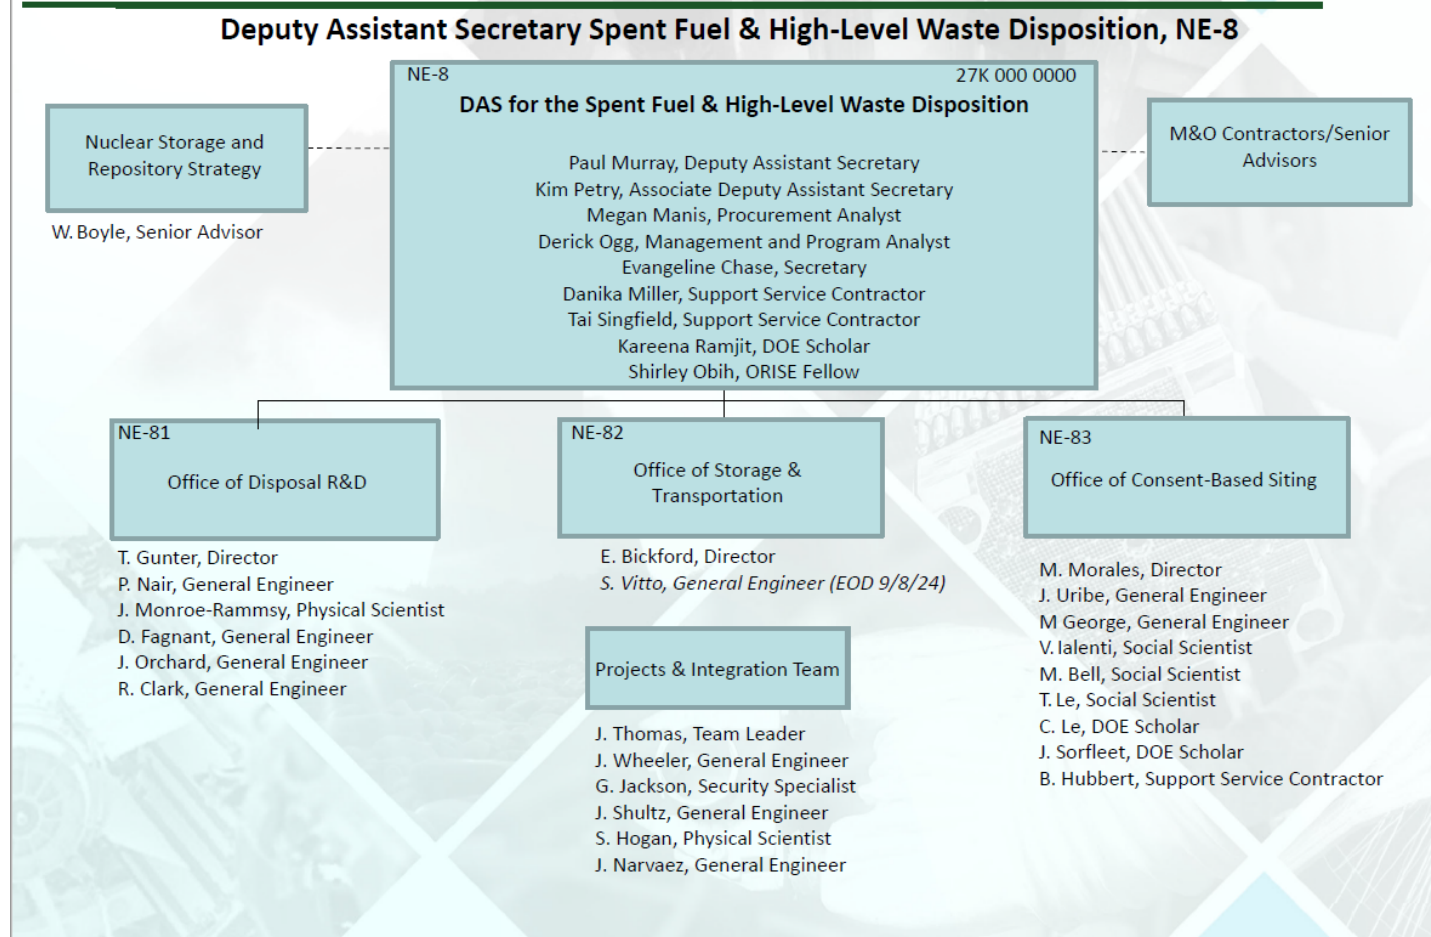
Deputy Assistant Secretary Spent Fuel & High-Level Waste Disposition, NE-8

NE-8 27K 000 0000
DAS for the Spent Fuel & High-Level Waste Disposition

Paul Murray, Deputy Assistant Secretary
Kim Petry, Associate Deputy Assistant Secretary
Megan Manis, Procurement Analyst
Derick Ogg, Management and Program Analyst
Evangeline Chase, Secretary
Danika Miller, Support Service Contractor
Tai Singfield, Support Service Contractor
Kareena Ramjit, DOE Scholar
Shirley Obih, ORISE Fellow

Nuclear Storage and Repository Strategy

W. Boyle, Senior Advisor

M&O Contractors/Senior Advisors

NE-81
Office of Disposal R&D

T. Gunter, Director
P. Nair, General Engineer
J. Monroe-Rammsy, Physical Scientist
D. Fagnant, General Engineer
J. Orchard, General Engineer
R. Clark, General Engineer

NE-82
Office of Storage & Transportation

E. Bickford, Director
S. Vitto, General Engineer (EOD 9/8/24)

Projects & Integration Team

J. Thomas, Team Leader
J. Wheeler, General Engineer
G. Jackson, Security Specialist
J. Shultz, General Engineer
S. Hogan, Physical Scientist
J. Narvaez, General Engineer

NE-83
Office of Consent-Based Siting

M. Morales, Director
J. Uribe, General Engineer
M George, General Engineer
V. Ialenti, Social Scientist
M. Bell, Social Scientist
T. Le, Social Scientist
C. Le, DOE Scholar
J. Sorfleet, DOE Scholar
B. Hubbert, Support Service Contractor